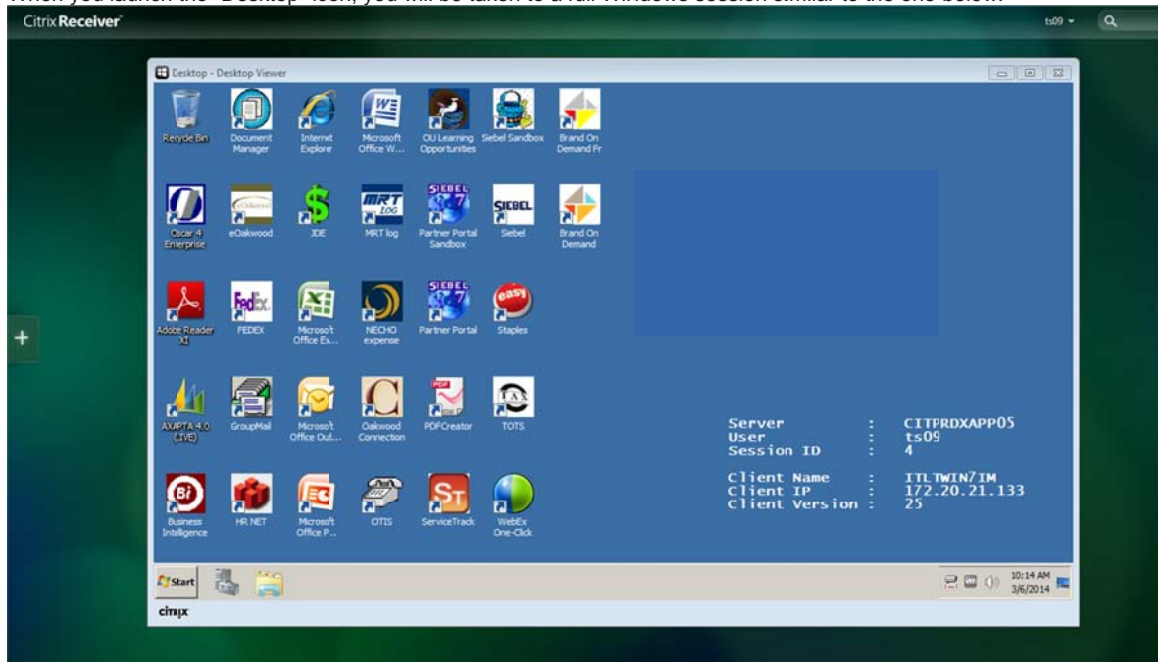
When you launch the "Desktop" icon, you will be taken to a full Windows session similar to the one below.

Citrix Receiver

ts09

Desktop - Desktop Viewer

Recycle Bin

Document Manager

Internet Explorer

Microsoft Office W...

OU Learning Opportunities

Siebel Sandbox

Brand On Demand Fr

Oscar 4 Enterprise

eOakwood

JDE

MRT log

Partner Portal Sandbox

Siebel

Brand On Demand

Adobe Reader XI

FEDEX

Microsoft Office Ex...

NECHO expense

Partner Portal

Staples

AXAPTA 4.0 (LIVE)

GroupMail

Microsoft Office Out...

Oakwood Connection

PDFCreator

TOTS

Business Intelligence

HR NET

Microsoft Office P...

OTIS

ServiceTrack

WebEx One-Click

| | | |
|---|---|---|
| Server | : | CITPRDXAPP05 |
| User | : | ts09 |
| Session ID | : | 4 |
| Client Name | : | ITLTWIN7IM |
| Client IP | : | 172.20.21.133 |
| Client Version | : | 25 |

Start

10:14 AM
3/6/2014

citrix